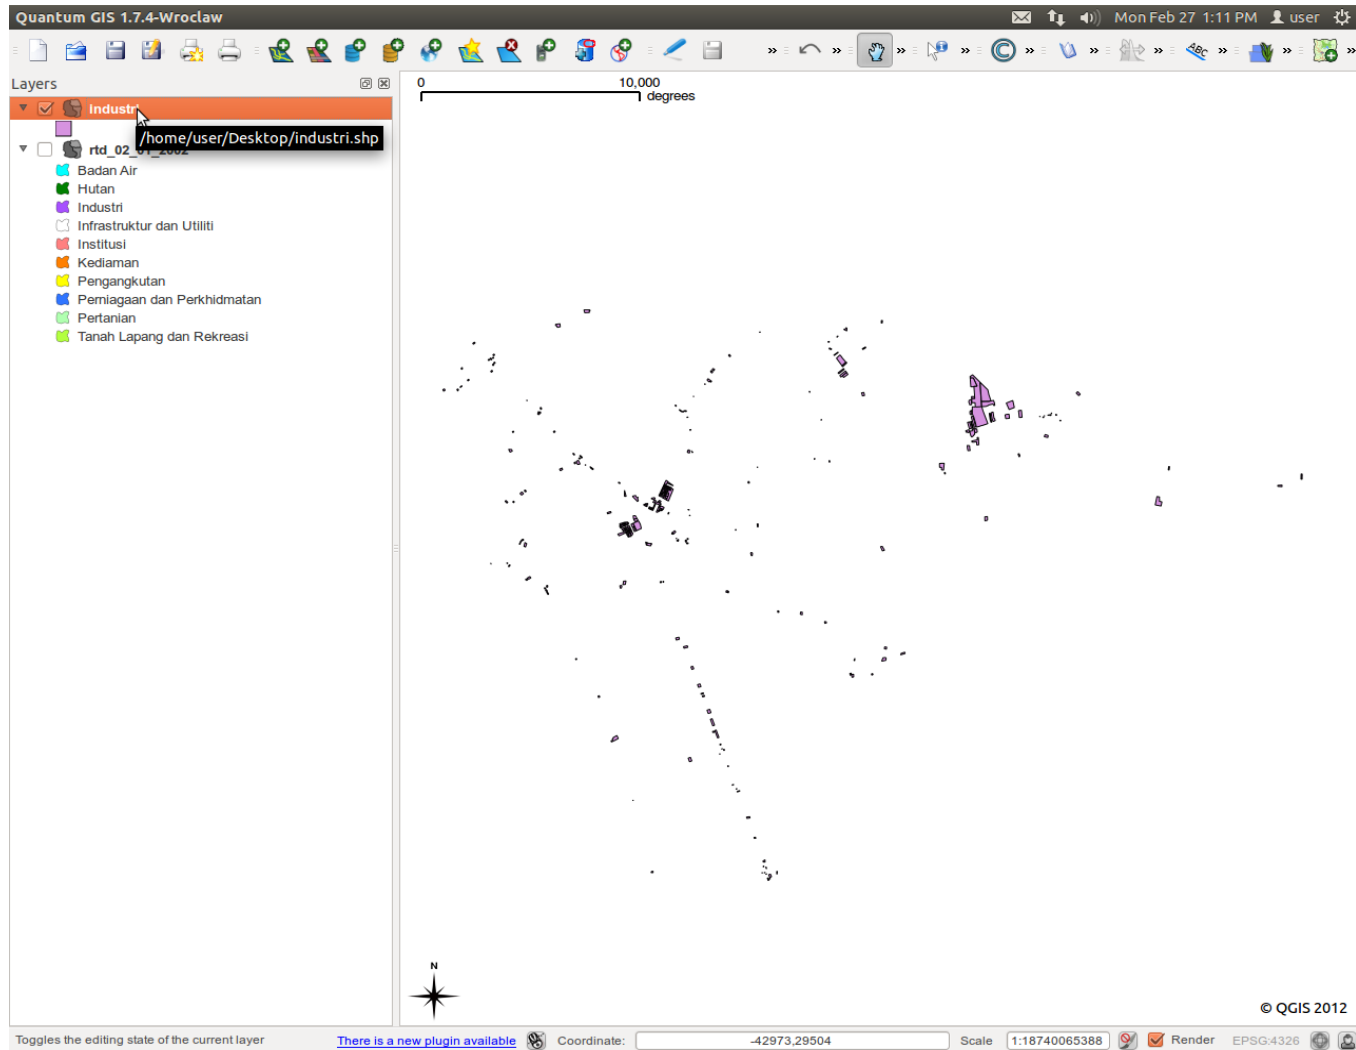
Quantum GIS 1.7.4-Wroclaw

Mon Feb 27 1:11 PM user

Layers

industri

/home/user/Desktop/industri.shp

rtd_02_01_2002

Badan Air
Hutan
Industri
Infrastruktur dan Utiliti
Institusi
Kediaman
Pengangkutan
Perniagaan dan Perkhidmatan
Pertanian
Tanah Lapang dan Rekreasi

0 10,000 degrees

N

© QGIS 2012

Toggles the editing state of the current layer

There is a new plugin available

Coordinate: -42973,29504

Scale 1:18740065388

Render

EPSG:4326